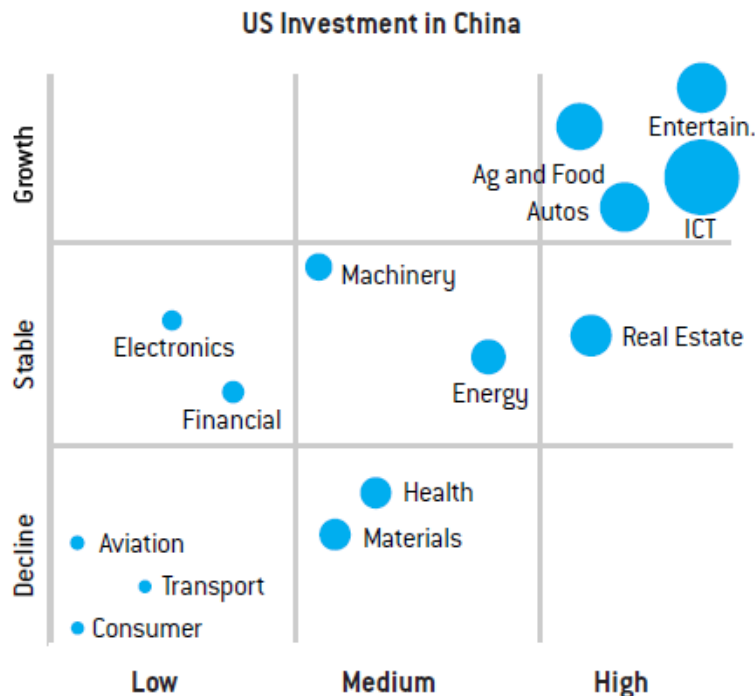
US Investment in China

Growth

Stable

Decline

Entertain.

Ag and Food

Autos

ICT

Machinery

Electronics

Real Estate

Energy

Financial

Health

Aviation

Materials

Transport

Consumer

Low

Medium

High